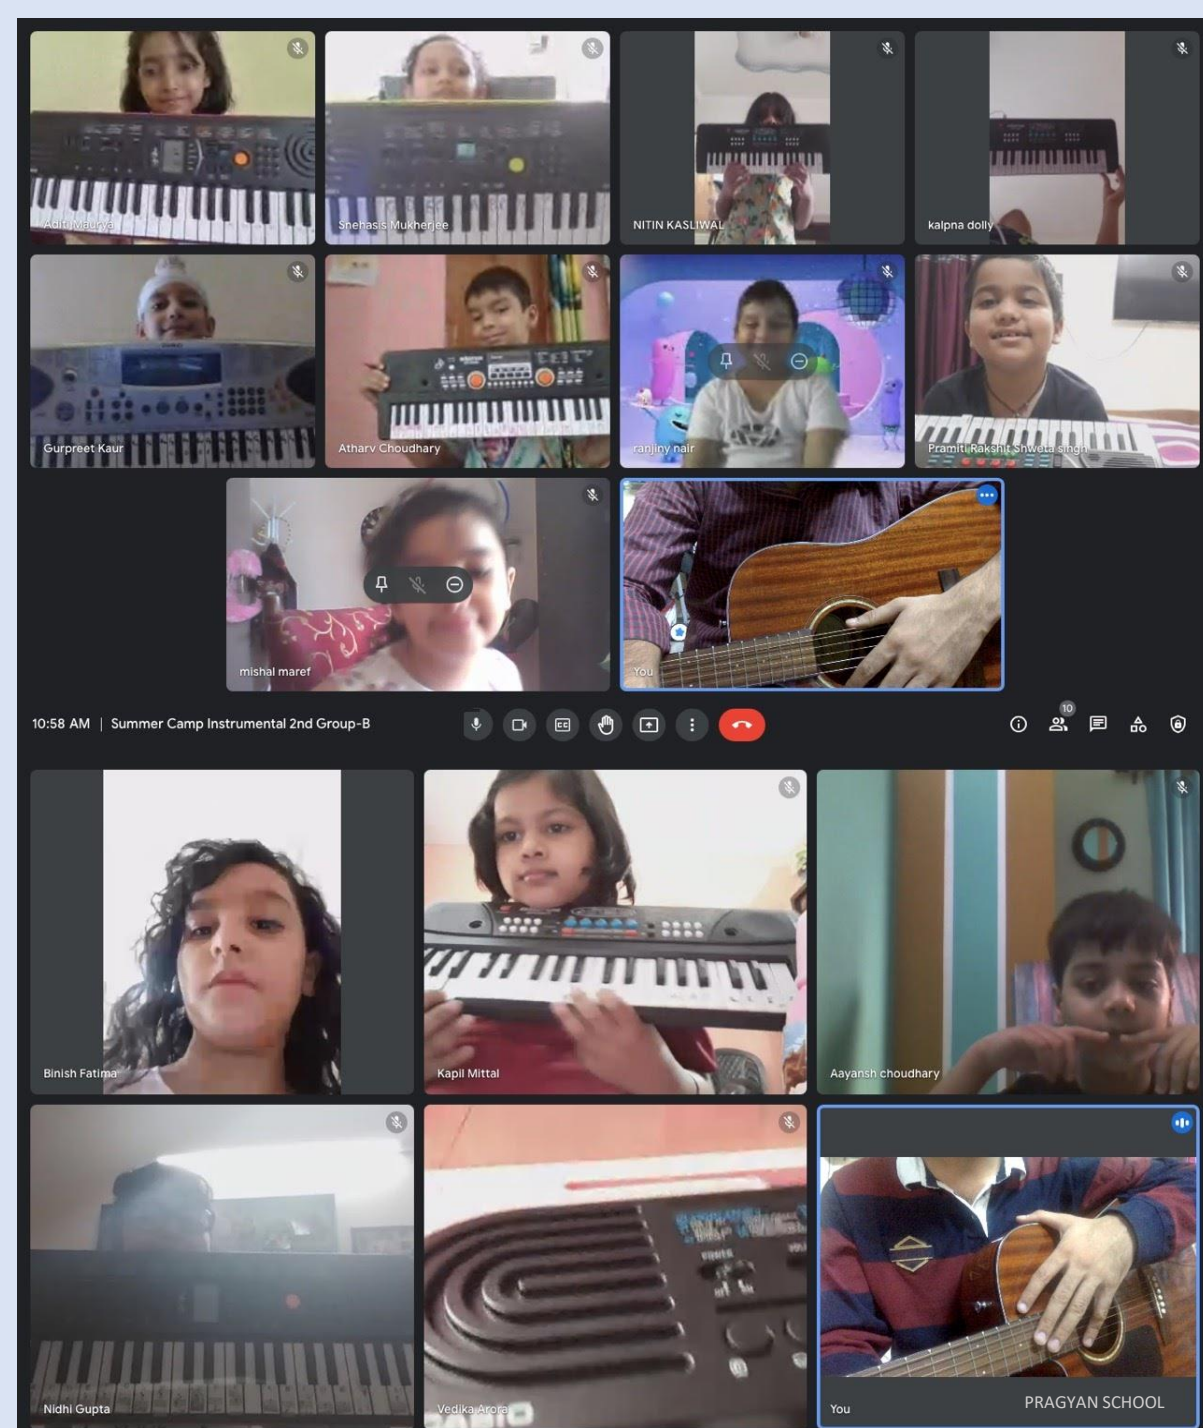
Adit Maurya
Snehasis Mukherjee
NITIN KASLIWAL
kalpna dolly
Gurpreet Kaur
Atharv Choudhary
ranjiny nair
Pramiti Rakshit Shweta singh
mishal maref
You

10:58 AM | Summer Camp Instrumental 2nd Group-B

10

Binish Fatima
Kapil Mittal
Aayansh choudhary
Nidhi Gupta
Vedika Arora
You
PRAGYAN SCHOOL